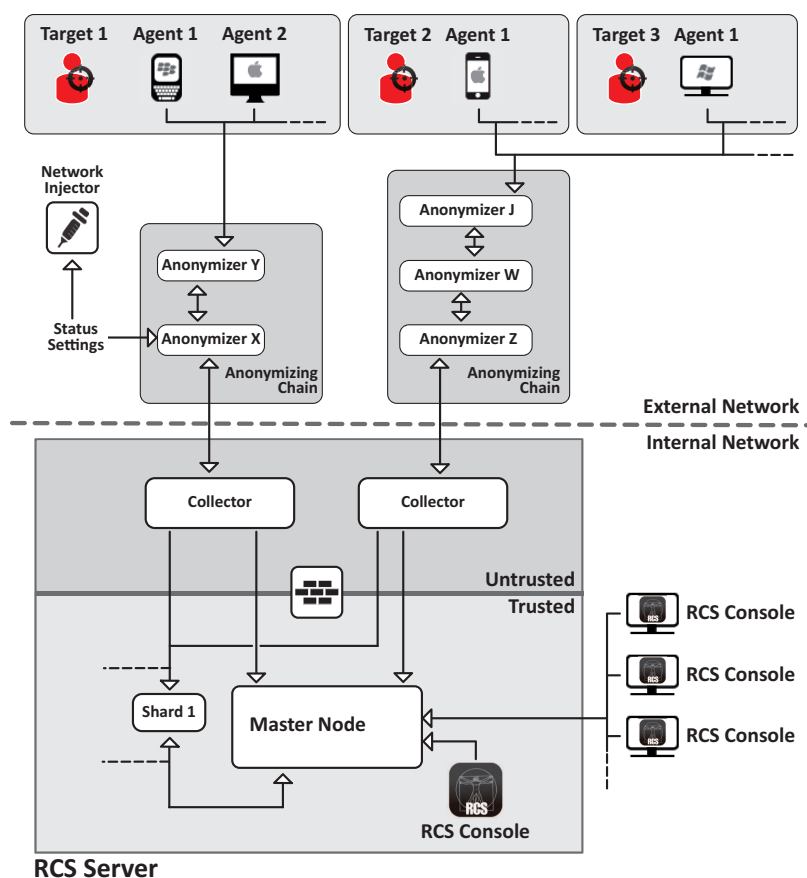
Target 1 Agent 1 Agent 2

Target 2 Agent 1

Target 3 Agent 1

Network Injector

Status Settings

Anonymizer Y

Anonymizer X

Anonymizing Chain

Anonymizer J

Anonymizer W

Anonymizer Z

Anonymizing Chain

External Network

Internal Network

Collector

Collector

Untrusted

Trusted

RCS Console

RCS Console

RCS Console

Shard 1

Master Node

RCS

RCS Console

RCS Server